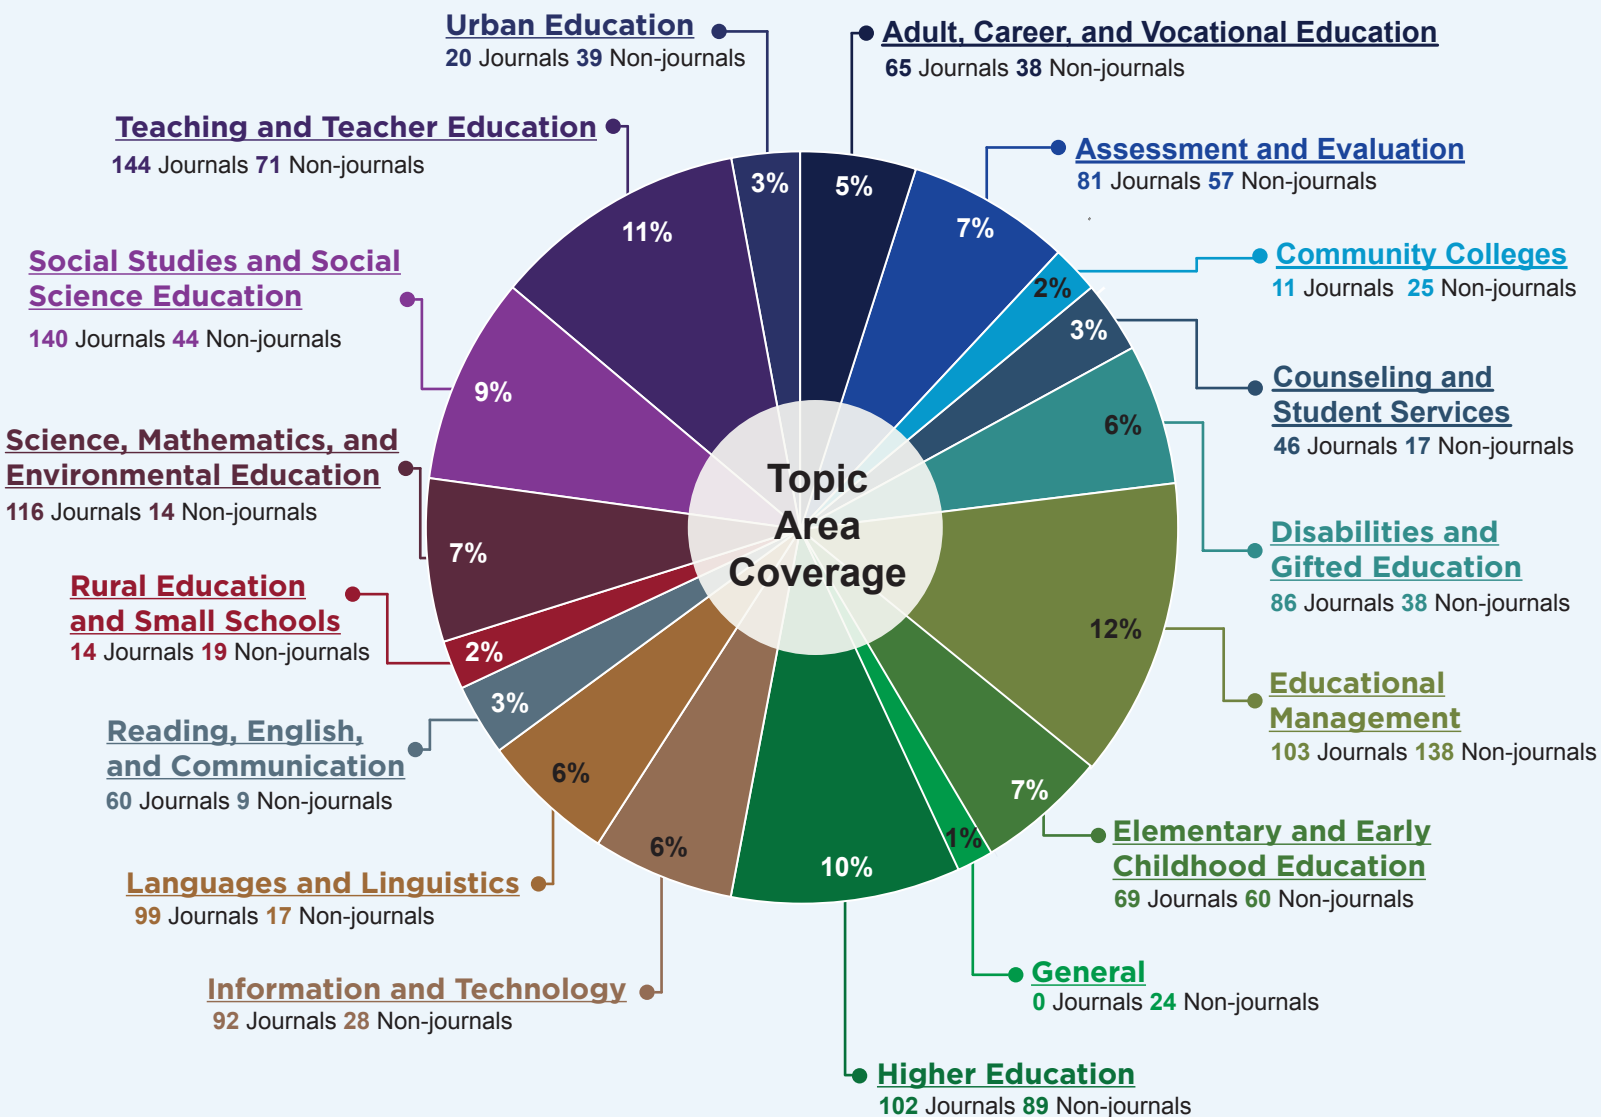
Urban Education
20 Journals 39 Non-journals

Adult, Career, and Vocational Education
65 Journals 38 Non-journals

Teaching and Teacher Education
144 Journals 71 Non-journals

Assessment and Evaluation
81 Journals 57 Non-journals

Social Studies and Social Science Education
140 Journals 44 Non-journals

Community Colleges
11 Journals 25 Non-journals

Counseling and Student Services
46 Journals 17 Non-journals

Science, Mathematics, and Environmental Education
116 Journals 14 Non-journals

Disabilities and Gifted Education
86 Journals 38 Non-journals

Rural Education and Small Schools
14 Journals 19 Non-journals

Educational Management
103 Journals 138 Non-journals

Reading, English, and Communication
60 Journals 9 Non-journals

Elementary and Early Childhood Education
69 Journals 60 Non-journals

Languages and Linguistics
99 Journals 17 Non-journals

General
0 Journals 24 Non-journals

Information and Technology
92 Journals 28 Non-journals

Higher Education
102 Journals 89 Non-journals

Topic Area Coverage

3%
5%
11%
7%
2%
3%
9%
6%
7%
12%
2%
3%
7%
6%
1%
6%
10%